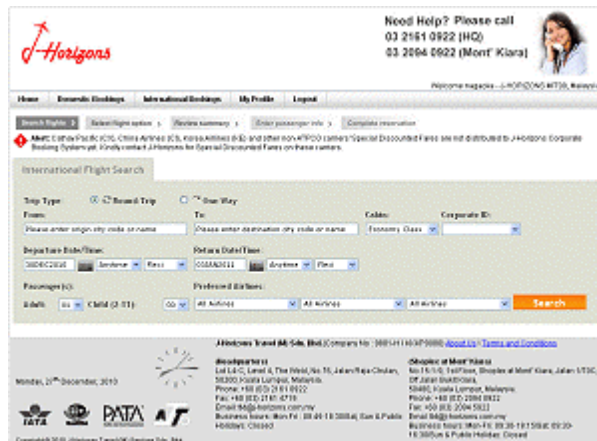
J-Horizons

Need Help? Please call
03 2161 0922 (HQ)
03 2094 0922 (Mont' Kiara)

Welcome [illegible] - J-HORIZONS MTTB, Malaysi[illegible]

Home | Domestic Bookings | International Bookings | My Profile | Logout

Search flights | Select flight option | Review summary | Enter passenger info | Complete reservation

Alert: Cathay Pacific (CX), China Airlines (CI), Korea Airlines (KE) and other non-ATPCO carriers' Special Discounted Fares are not distributed to J-Horizons Corporate Booking System yet. Kindly contact J-Horizons for Special Discounted Fares on these carriers.

International Flight Search

Trip Type: Round Trip One Way

From: Please enter origin city code or name
To: Please enter destination city code or name
Cabin: Economy Class
Corporate ID:

Departure Date/Time: 30DEC2010 Anytime Flexi
Return Date/Time: 05JAN2011 Anytime Flexi

Passenger(s):
Adult: 01 Child (2-11): 00

Preferred Airlines:
All Airlines All Airlines All Airlines

Search

J-Horizons Travel (M) Sdn. Bhd. (Company No: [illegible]) About Us | Terms and Conditions

Monday, 27th December, 2010

Headquarters
Lot L4-C, Level 4, The Weld, No.76, Jalan Raja Chulan, 50200 Kuala Lumpur, Malaysia.
Phone: +60 (03) 2161 0922
Fax: +60 (03) 2161 4719
Email: hq@j-horizons.com.my
Business Hours: Mon-Fri : 08:45-18:00 Sat, Sun & Public Holidays: Closed

Shoplex at Mont' Kiara
No.15-1/G, 1st Floor, Shoplex at Mont' Kiara, Jalan 1/70C, Off Jalan Bukit Kiara, 50480, Kuala Lumpur, Malaysia.
Phone: +60 (03) 2094 0922
Fax: +60 (03) 2094 5822
Email: hk@j-horizons.com.my
Business Hours: Mon-Fri: 09:30-18:15 Sat: 09:30-16:30 Sun & Public Holiday: Closed

IATA PATA

Copyright © 2010 J-Horizons Travel (M) Sdn. Bhd.